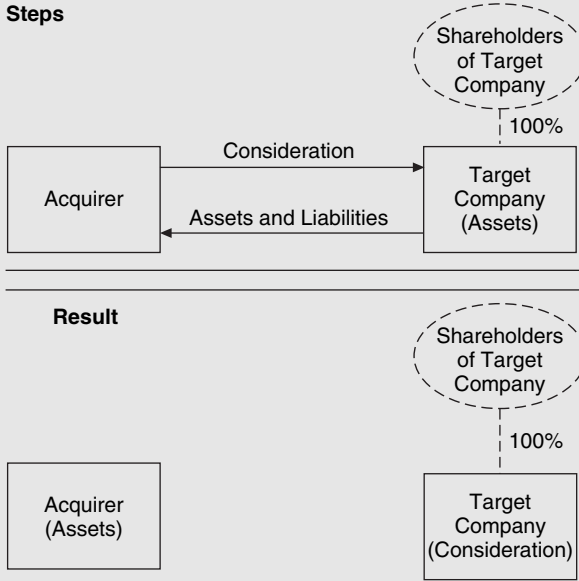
Steps

Shareholders of Target Company

100%

Consideration

Acquirer

Target Company (Assets)

Assets and Liabilities

Result

Shareholders of Target Company

100%

Acquirer (Assets)

Target Company (Consideration)